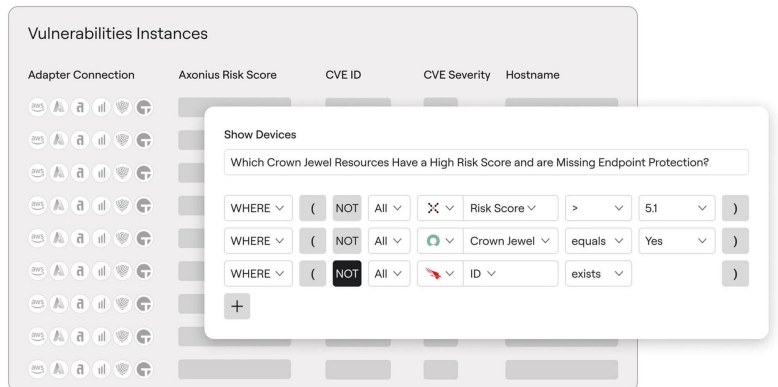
Vulnerabilities Instances

| Adapter Connection | Axonius Risk Score | CVE ID | CVE Severity | Hostname |
|---|---|---|---|---|

Show Devices

Which Crown Jewel Resources Have a High Risk Score and are Missing Endpoint Protection?

| | | | | | | | | |
|---|---|---|---|---|---|---|---|---|
| WHERE | ( | NOT | All | | Risk Score | > | 5.1 | ) |
| WHERE | ( | NOT | All | | Crown Jewel | equals | Yes | ) |
| WHERE | ( | NOT | All | | ID | exists | | ) |

+